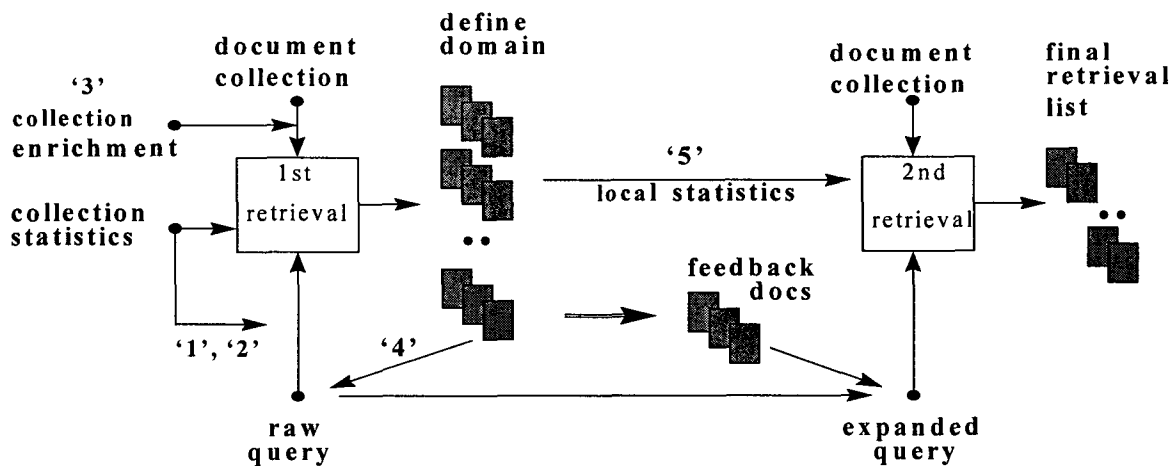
document collection

define domain

document collection

final retrieval list

'3' collection enrichment

1st retrieval

'5' local statistics

2nd retrieval

collection statistics

feedback docs

'1', '2'

'4'

raw query

expanded query